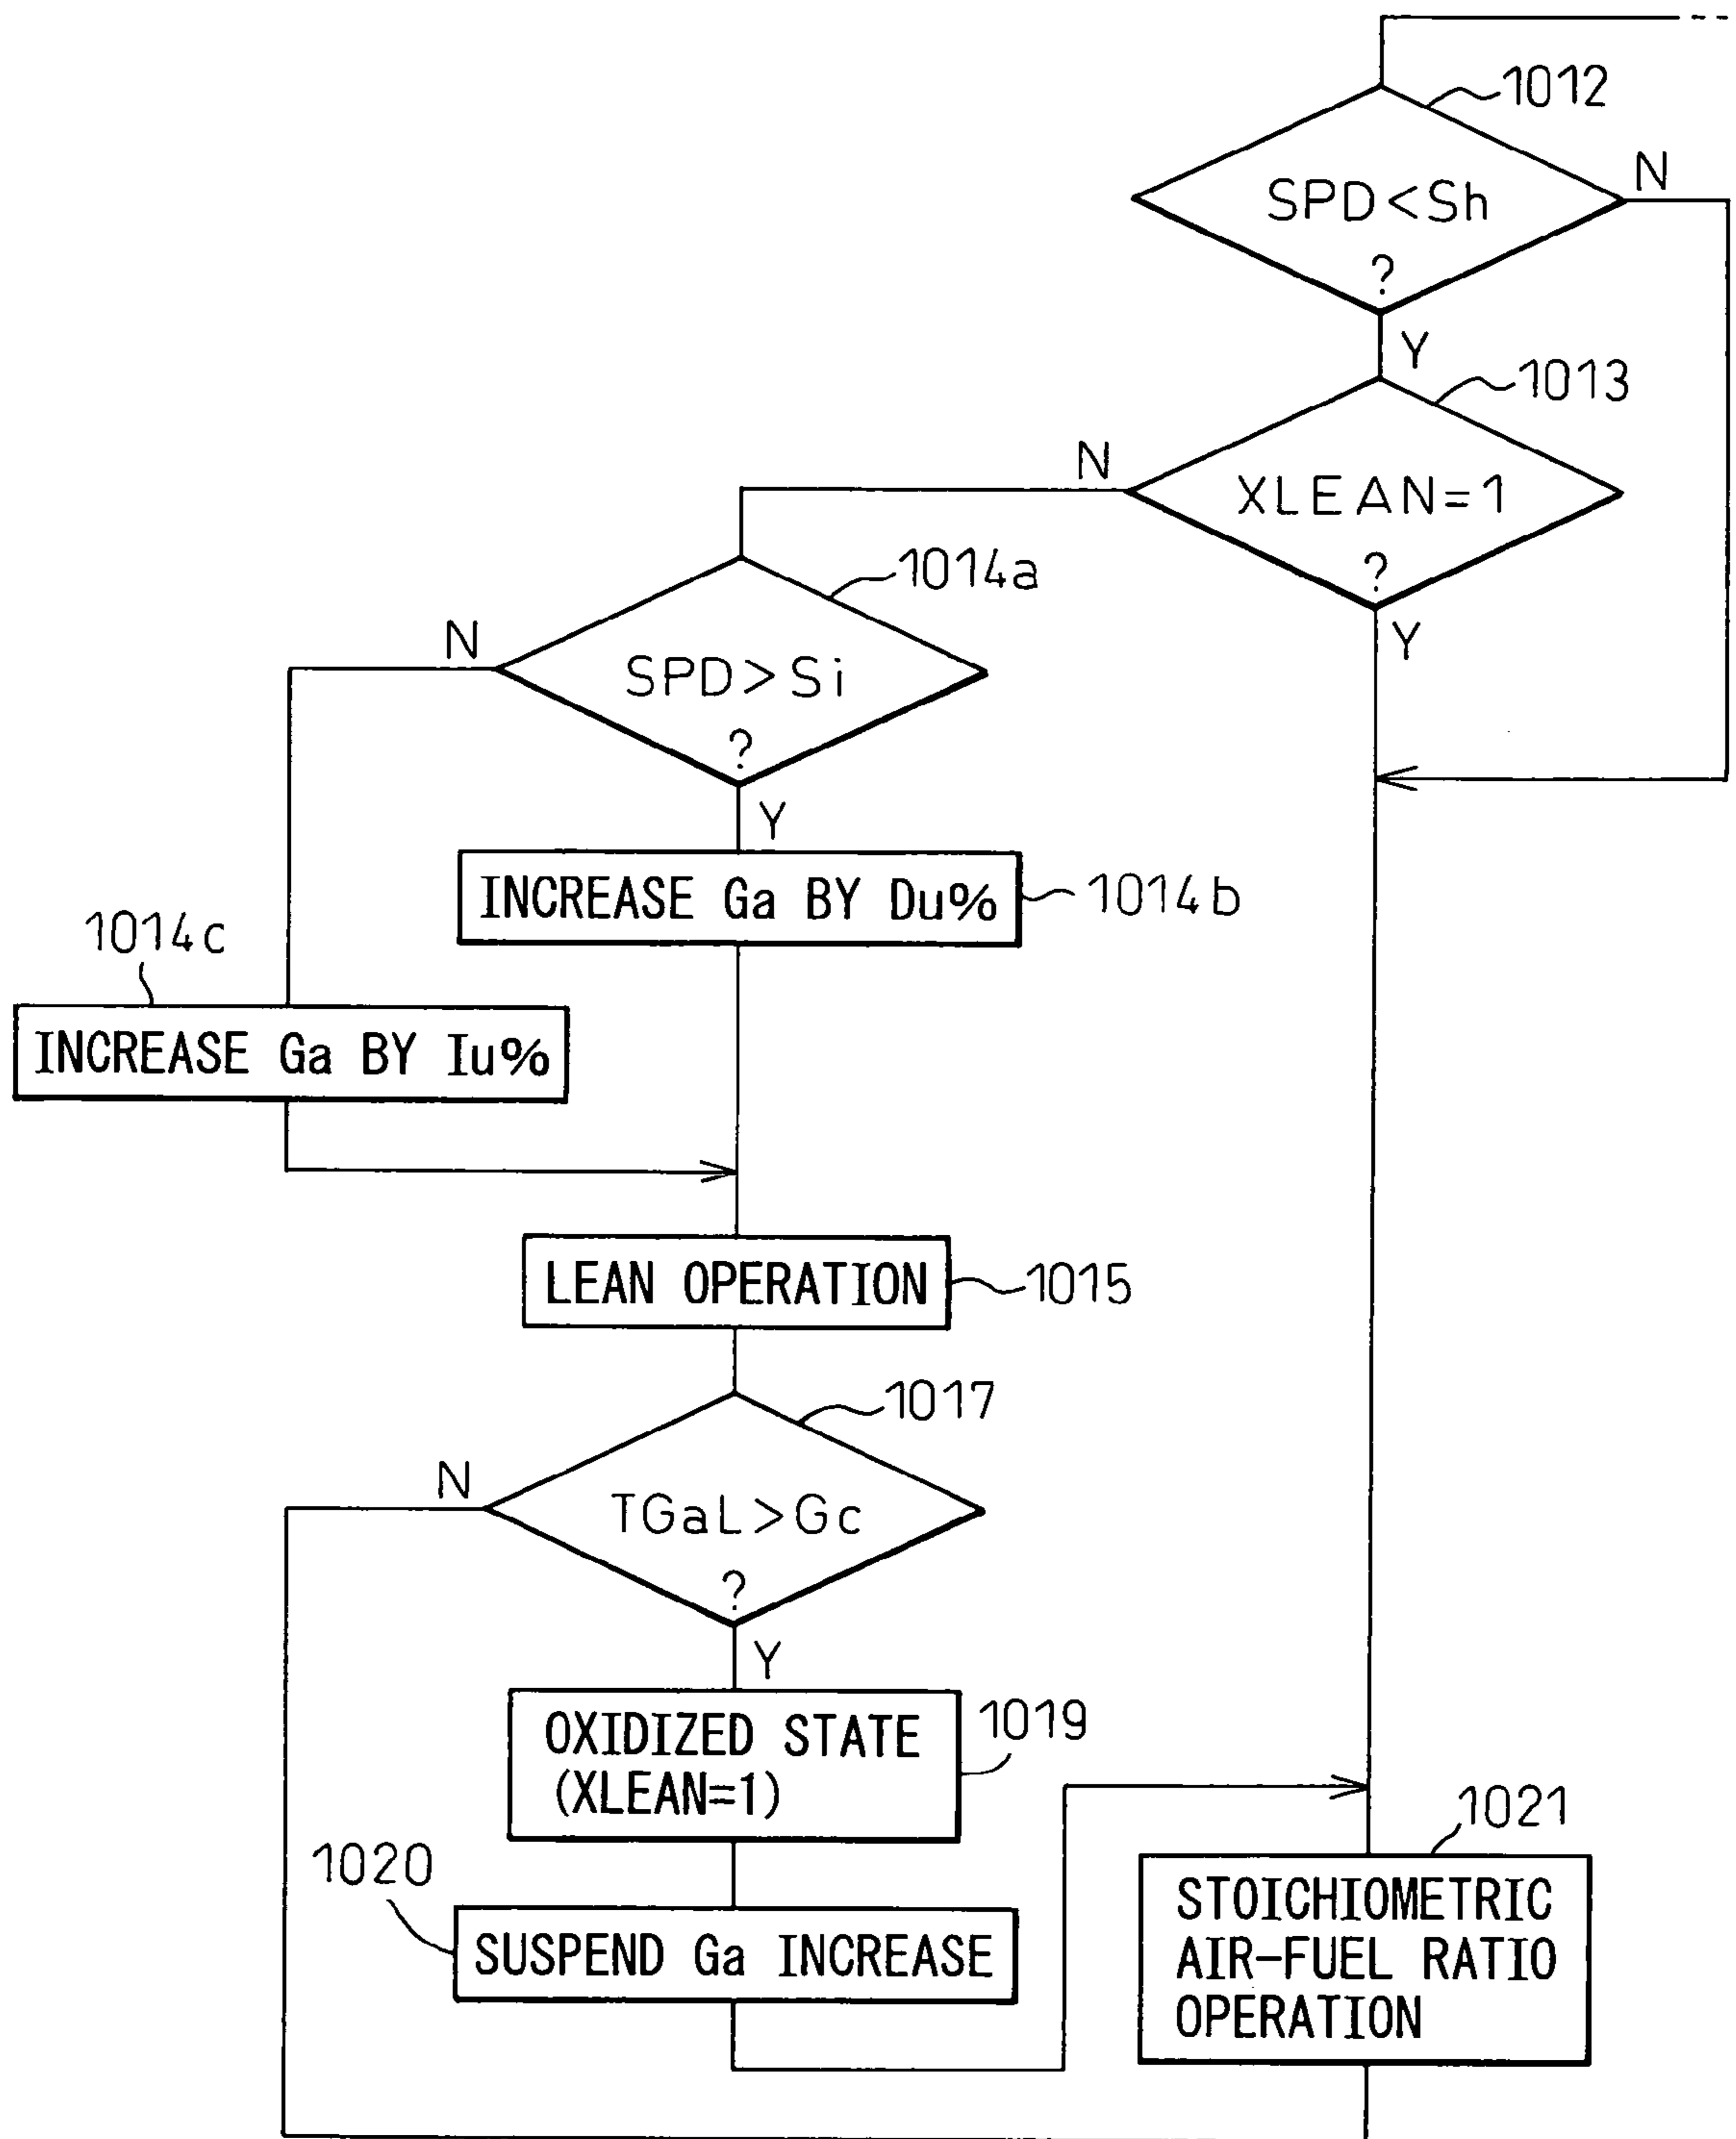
1012
SPD<Sh
?
N
Y
1013
N
XLEAN=1
?
Y
1014a
N
SPD>Si
?
Y
INCREASE Ga BY Du%
1014b
1014c
INCREASE Ga BY Iu%
LEAN OPERATION
1015
1017
N
TGaL>Gc
?
Y
OXIDIZED STATE (XLEAN=1)
1019
1020
SUSPEND Ga INCREASE
1021
STOICHIOMETRIC AIR-FUEL RATIO OPERATION